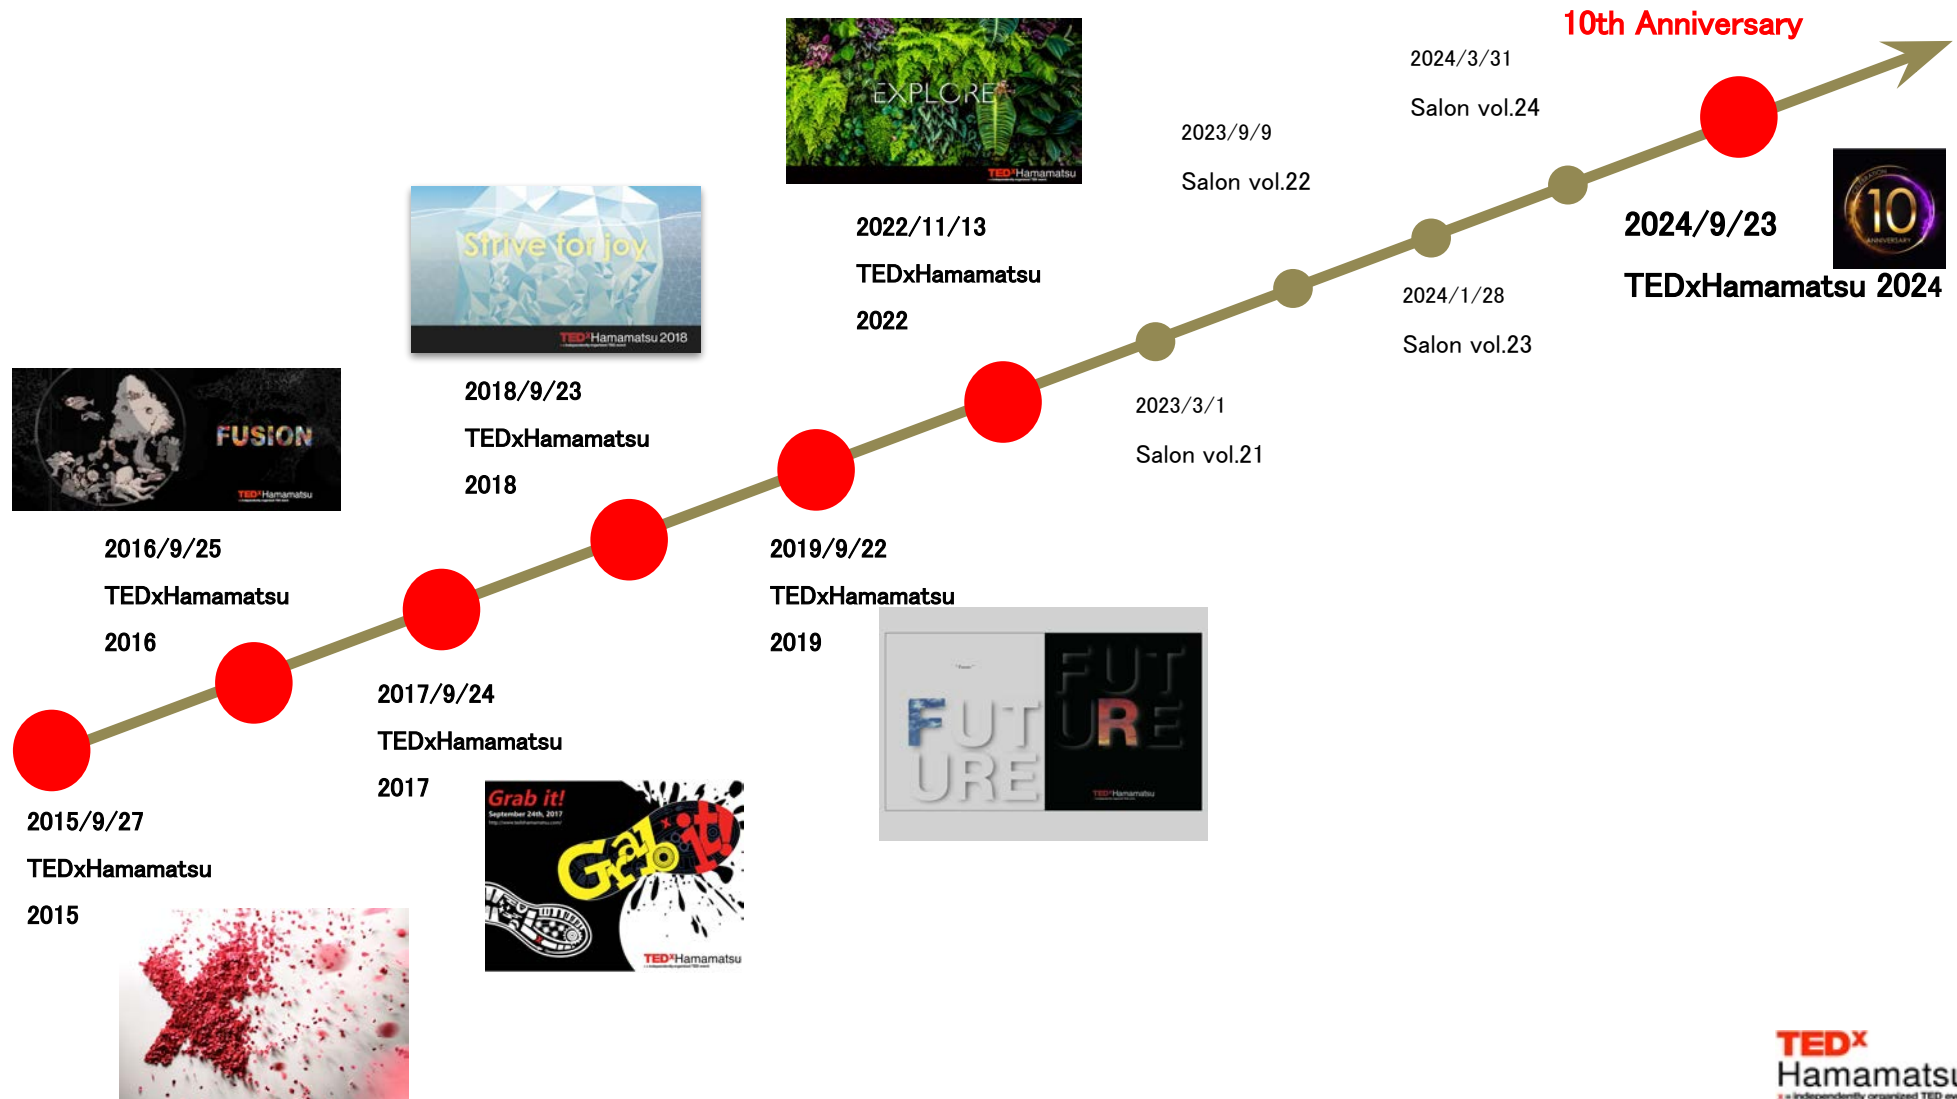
10th Anniversary

2024/3/31

Salon vol.24

EXPLORE

TEDxHamamatsu

2023/9/9

Salon vol.22

2022/11/13

TEDxHamamatsu

2022

Strive for joy

TEDxHamamatsu 2018

2024/9/23

TEDxHamamatsu 2024

10

ANNIVERSARY

2024/1/28

Salon vol.23

2018/9/23

TEDxHamamatsu

2018

FUSION

TEDxHamamatsu

2023/3/1

Salon vol.21

2016/9/25

TEDxHamamatsu

2016

2019/9/22

TEDxHamamatsu

2019

FUTURE

FUTURE

TEDxHamamatsu

2017/9/24

TEDxHamamatsu

2017

Grab it!

September 24th, 2017

Grab it!

TEDxHamamatsu

2015/9/27

TEDxHamamatsu

2015

TEDx Hamamatsu

x = independently organized TED event